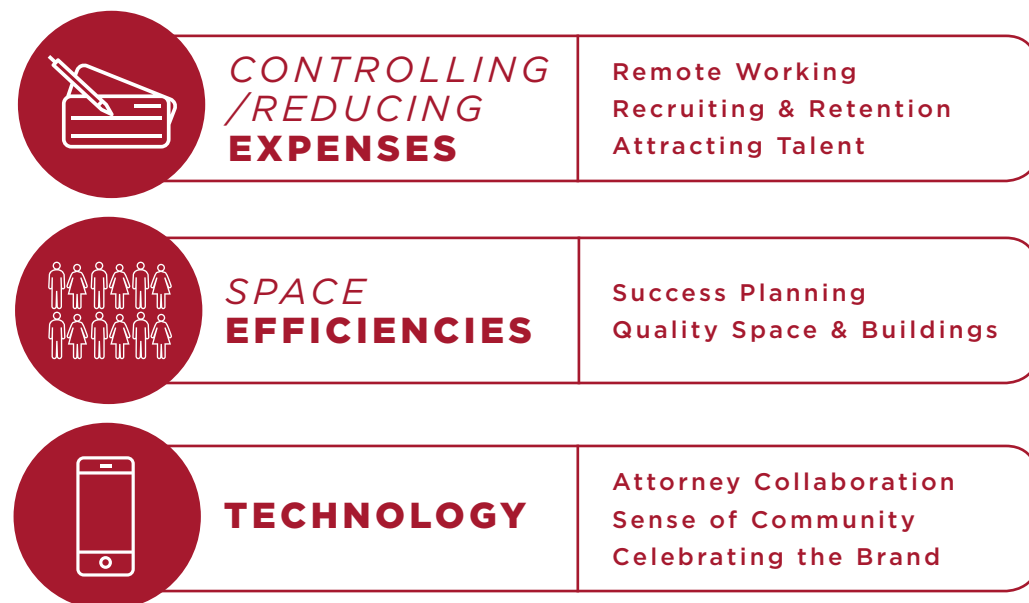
CONTROLLING /REDUCING EXPENSES

Remote Working
Recruiting & Retention
Attracting Talent

SPACE EFFICIENCIES

Success Planning
Quality Space & Buildings

TECHNOLOGY

Attorney Collaboration
Sense of Community
Celebrating the Brand